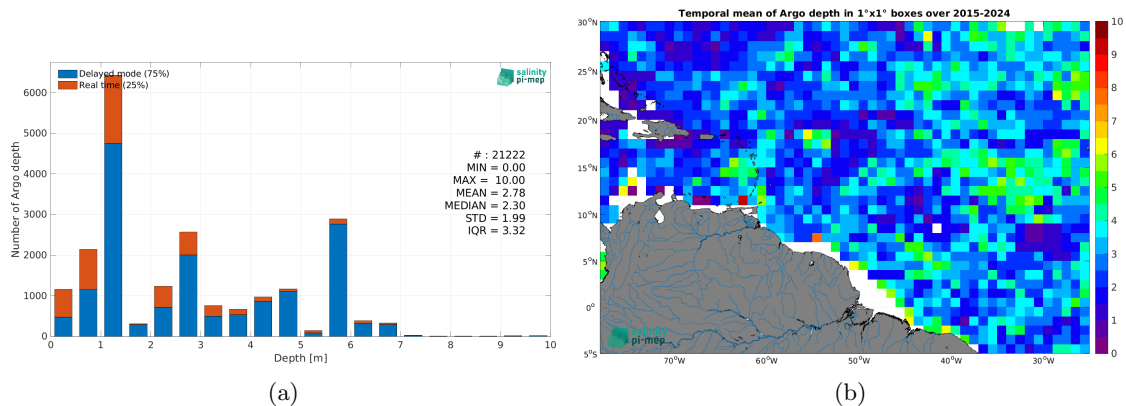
Delayed mode (75%)
Real time (25%)

salinity pi-mep

# : 21222
MIN = 0.00
MAX = 10.00
MEAN = 2.78
MEDIAN = 2.30
STD = 1.99
IQR = 3.32

Number of Argo depth

6000
5000
4000
3000
2000
1000
0

0 1 2 3 4 5 6 7 8 9 10

Depth [m]

(a)

Temporal mean of Argo depth in 1°x1° boxes over 2015-2024

30°N
25°N
20°N
15°N
10°N
5°N
0°
5°S

70°W 60°W 50°W 40°W 30°W

salinity pi-mep

10
9
8
7
6
5
4
3
2
1
0

(b)